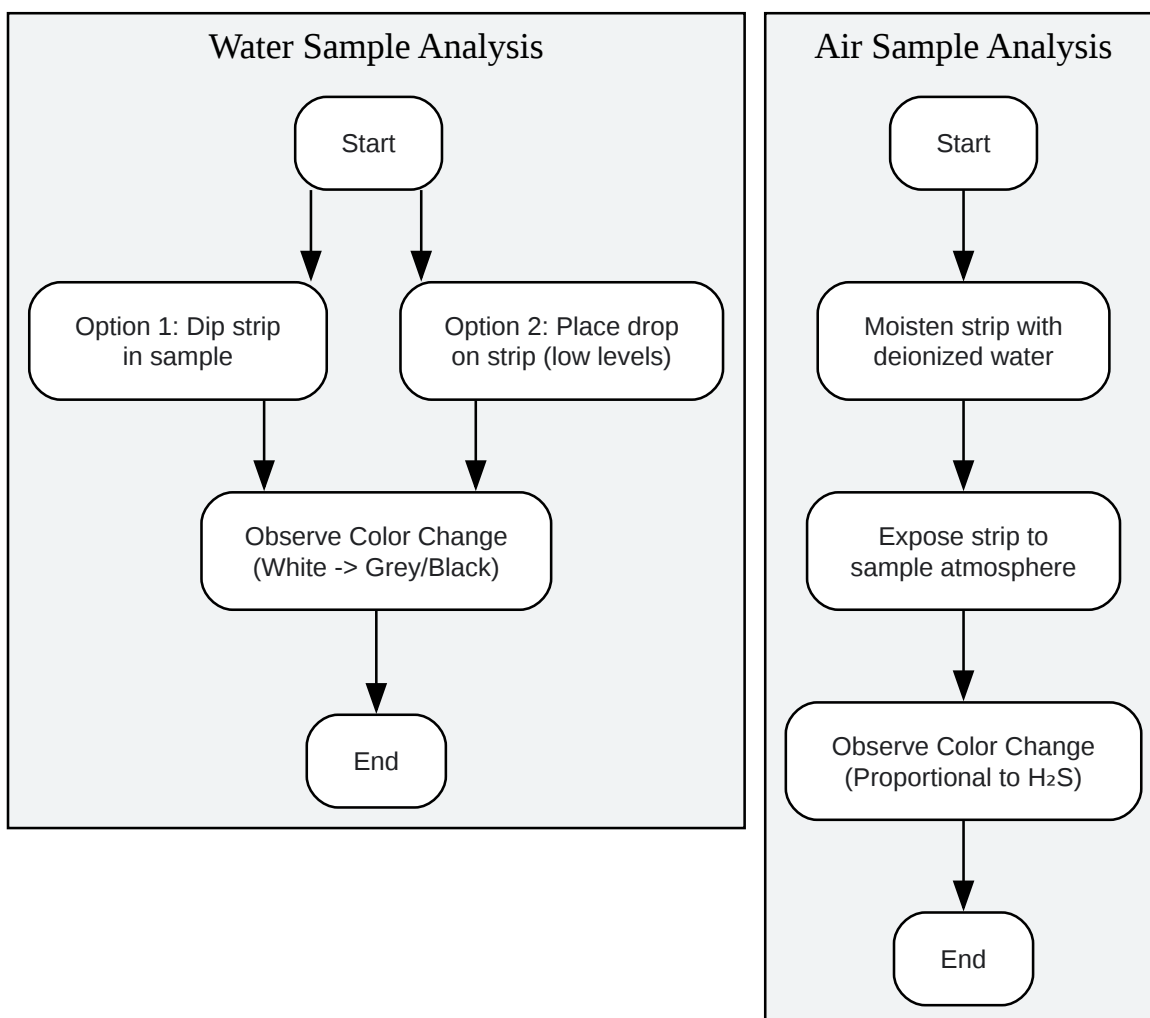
Water Sample Analysis

Start

Option 1: Dip strip in sample

Option 2: Place drop on strip (low levels)

Observe Color Change (White -> Grey/Black)

End

Air Sample Analysis

Start

Moisten strip with deionized water

Expose strip to sample atmosphere

Observe Color Change (Proportional to $H_2S$)

End